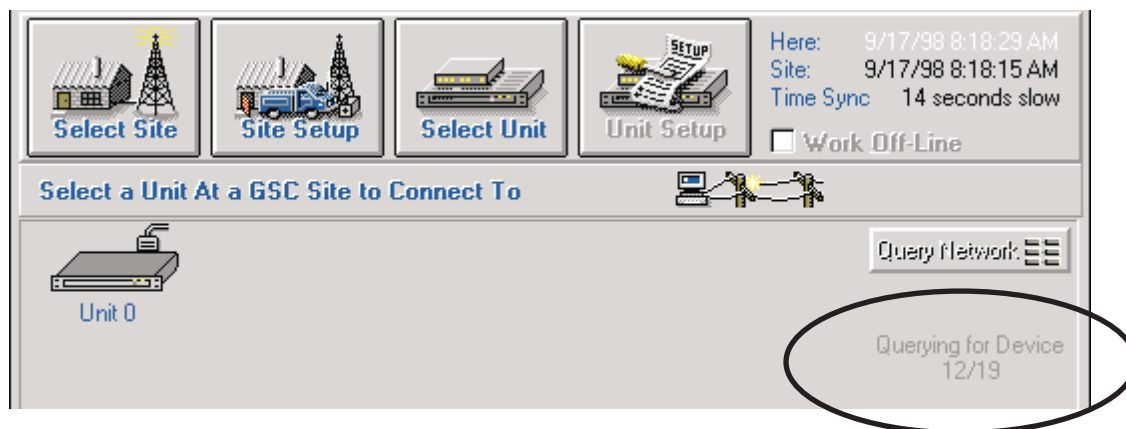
Select Site
Site Setup
Select Unit
SETUP
Unit Setup

Here: 9/17/98 8:18:29 AM
Site: 9/17/98 8:18:15 AM
Time Sync 14 seconds slow

Work Off-Line

Select a Unit At a GSC Site to Connect To

Query Network

Unit 0

Querying for Device
12/19